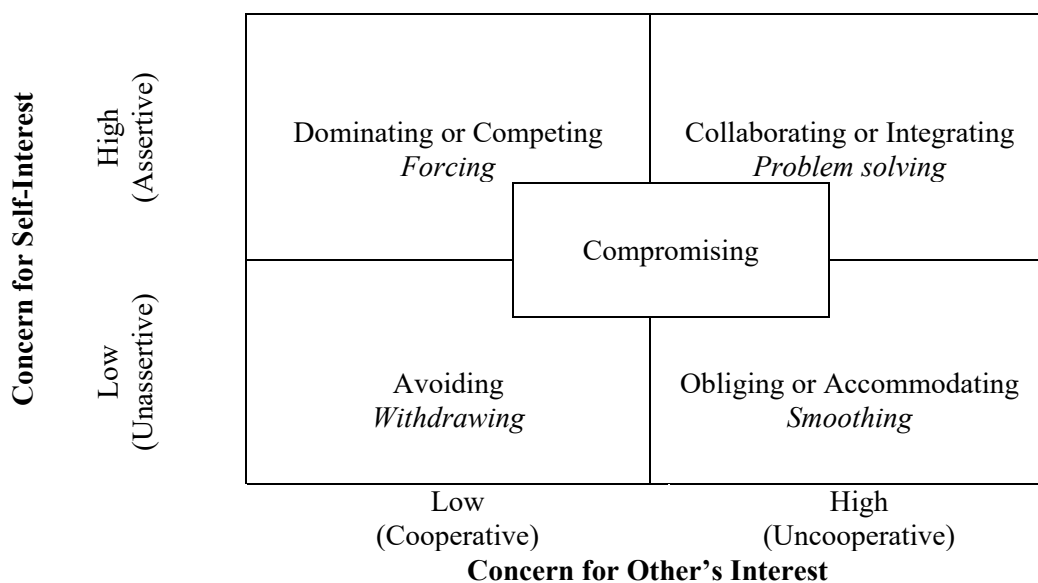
Concern for Self-Interest

High
(Assertive)

Low
(Unassertive)

Dominating or Competing
*Forcing*

Collaborating or Integrating
*Problem solving*

Compromising

Avoiding
*Withdrawing*

Obliging or Accommodating
*Smoothing*

Low
(Cooperative)

High
(Uncooperative)

Concern for Other's Interest